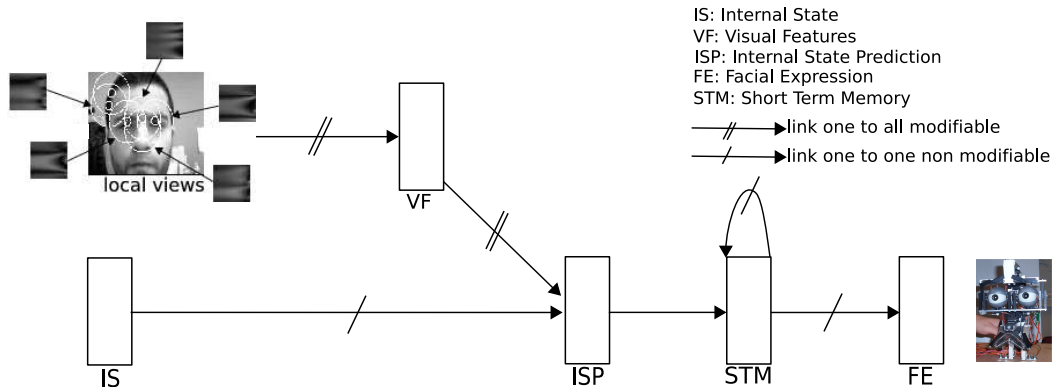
IS: Internal State
VF: Visual Features
ISP: Internal State Prediction
FE: Facial Expression
STM: Short Term Memory

link one to all modifiable
link one to one non modifiable

local views

VF

IS

ISP

STM

FE